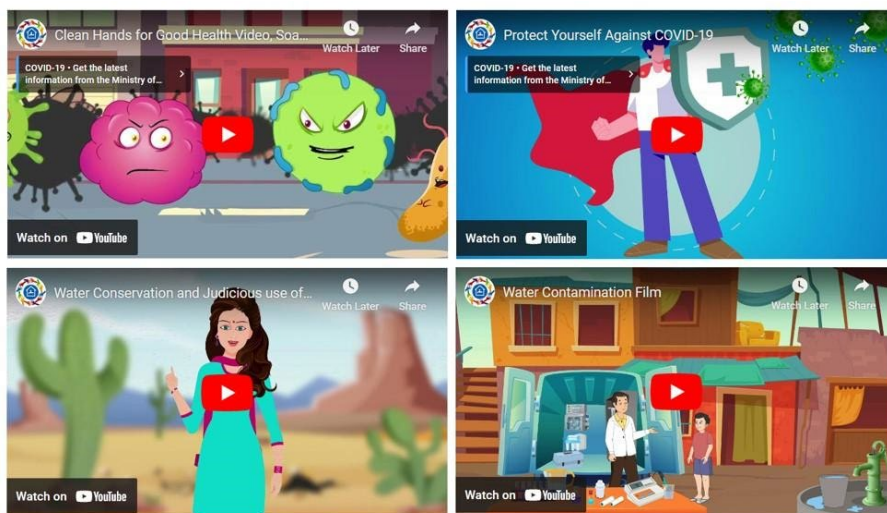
Clean Hands for Good Health Video, Soa...

Watch Later

Share

COVID-19 • Get the latest information from the Ministry of...

Watch on YouTube

Protect Yourself Against COVID-19

Watch Later

Share

COVID-19 • Get the latest information from the Ministry of...

Watch on YouTube

Water Conservation and Judicious use of...

Watch Later

Share

Watch on YouTube

Water Contamination Film

Watch Later

Share

Watch on YouTube